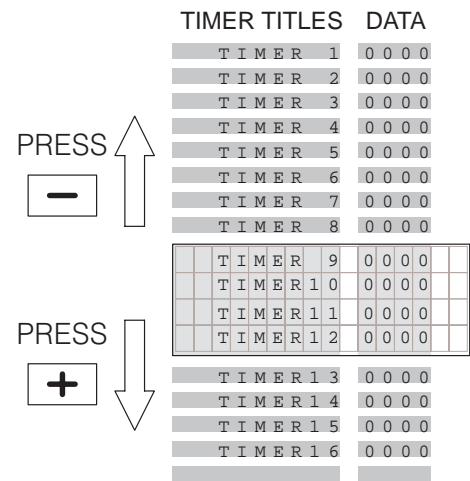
TIMER TITLES DATA

TIMER 1 0000
TIMER 2 0000
TIMER 3 0000
TIMER 4 0000
TIMER 5 0000
TIMER 6 0000
TIMER 7 0000
TIMER 8 0000

PRESS
−

TIMER 9 0000
TIMER10 0000
TIMER11 0000
TIMER12 0000

PRESS
+

TIMER13 0000
TIMER14 0000
TIMER15 0000
TIMER16 0000